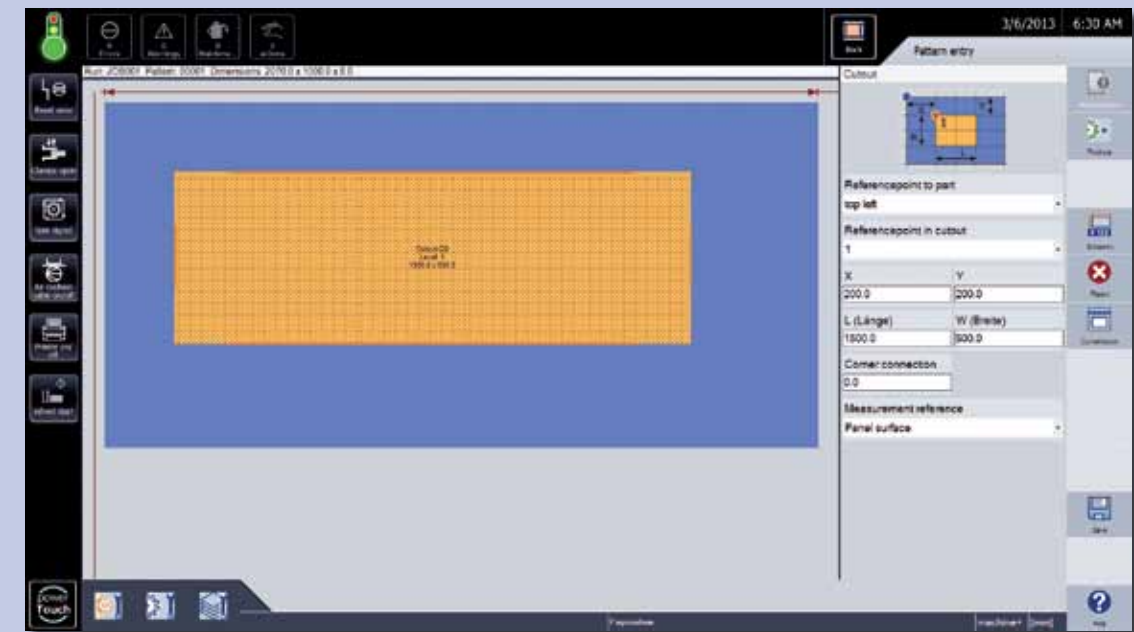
3/6/2013 6:30 AM

Back

Pattern entry

Run JOB001 Pattern 00001 Dimensions 2070.0 x 1000.0 x 8.0

Cutout

Cutout 03
Level 1
1500.0 x 500.0

Referencepoint to part
top left

Referencepoint in cutout
1

X
200.0

Y
200.0

L (Länge)
1500.0

W (Breite)
500.0

Corner connection
0.0

Measurement reference
Panel surface

Picture

Reset

Save

Help

power Touch

machine1 [mm]